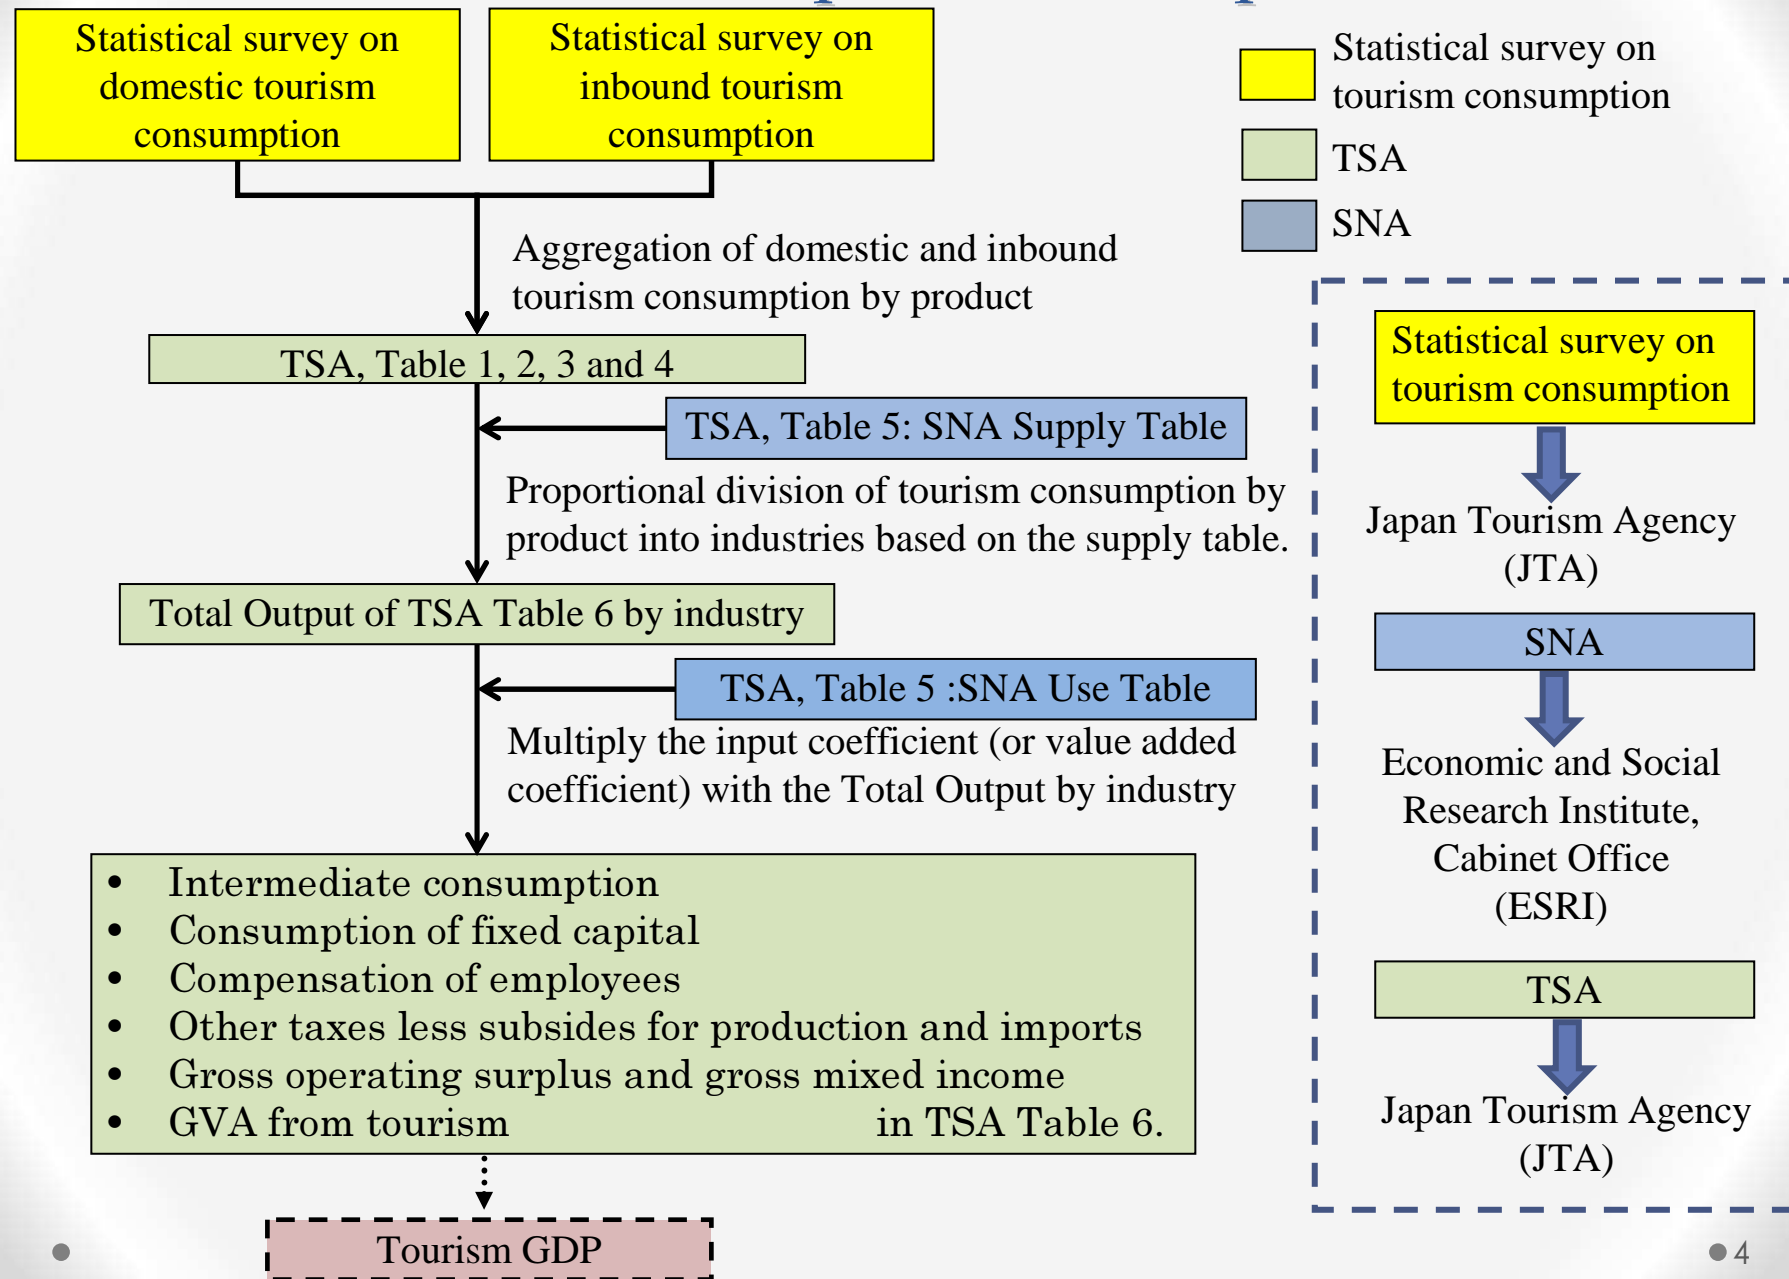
Statistical survey on domestic tourism consumption

Statistical survey on inbound tourism consumption

Statistical survey on tourism consumption

TSA

SNA

Aggregation of domestic and inbound tourism consumption by product

TSA, Table 1, 2, 3 and 4

TSA, Table 5: SNA Supply Table

Proportional division of tourism consumption by product into industries based on the supply table.

Total Output of TSA Table 6 by industry

TSA, Table 5 :SNA Use Table

Multiply the input coefficient (or value added coefficient) with the Total Output by industry

- Intermediate consumption
- Consumption of fixed capital
- Compensation of employees
- Other taxes less subsides for production and imports
- Gross operating surplus and gross mixed income
- GVA from tourism in TSA Table 6.

Tourism GDP

Statistical survey on tourism consumption

Japan Tourism Agency (JTA)

SNA

Economic and Social Research Institute, Cabinet Office (ESRI)

TSA

Japan Tourism Agency (JTA)

4